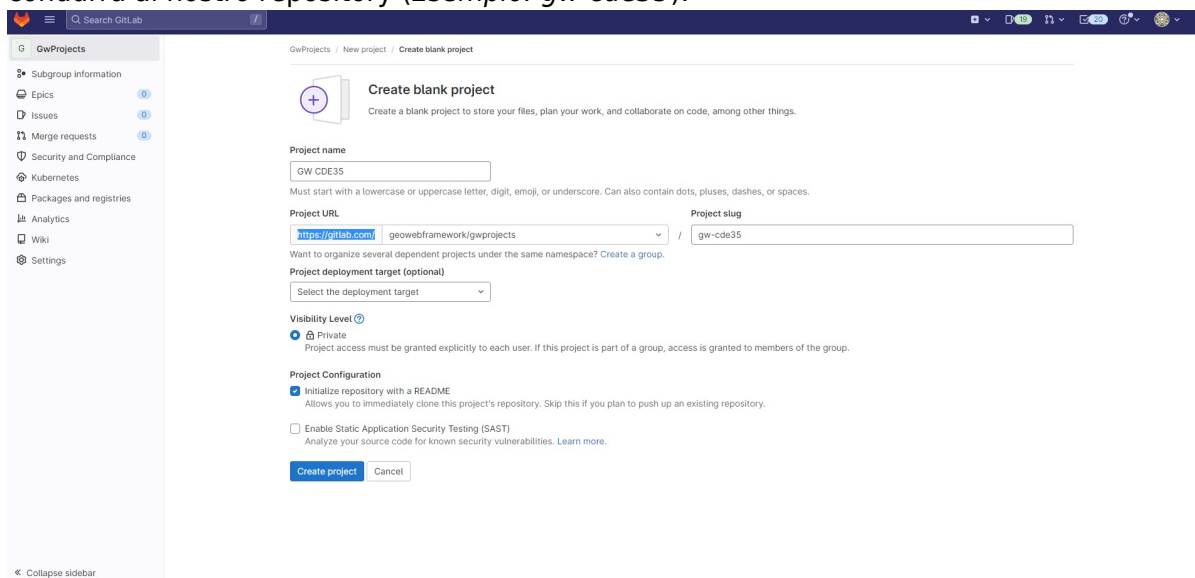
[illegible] al nostro repository (Esempio: gw-cde35).

Search GitLab
/
19
20

G GwProjects
Subgroup information
Epics 0
Issues 0
Merge requests 0
Security and Compliance
Kubernetes
Packages and registries
Analytics
Wiki
Settings

« Collapse sidebar

GwProjects / New project / Create blank project

Create blank project
Create a blank project to store your files, plan your work, and collaborate on code, among other things.

Project name
GW CDE35
Must start with a lowercase or uppercase letter, digit, emoji, or underscore. Can also contain dots, pluses, dashes, or spaces.

Project URL
https://gitlab.com/ geowebframework/gwprojects /
Project slug
gw-cde35
Want to organize several dependent projects under the same namespace? Create a group.

Project deployment target (optional)
Select the deployment target

Visibility Level
Private
Project access must be granted explicitly to each user. If this project is part of a group, access is granted to members of the group.

Project Configuration
Initialize repository with a README
Allows you to immediately clone this project's repository. Skip this if you plan to push up an existing repository.

Enable Static Application Security Testing (SAST)
Analyze your source code for known security vulnerabilities. Learn more.

Create project Cancel